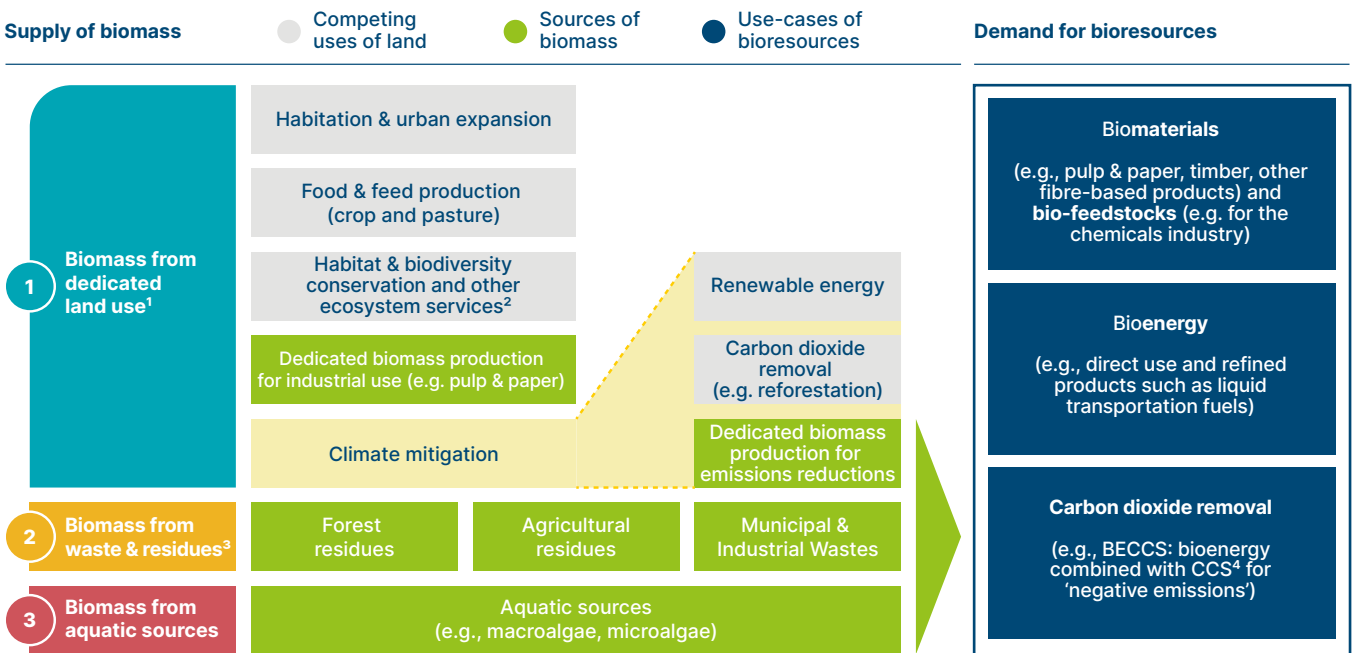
Supply of biomass

Competing uses of land

Sources of biomass

Use-cases of bioresources

Demand for bioresources

1 Biomass from dedicated land use$^1$

Habitation & urban expansion

Food & feed production (crop and pasture)

Habitat & biodiversity conservation and other ecosystem services$^2$

Dedicated biomass production for industrial use (e.g. pulp & paper)

Climate mitigation

Renewable energy

Carbon dioxide removal (e.g. reforestation)

Dedicated biomass production for emissions reductions

2 Biomass from waste & residues$^3$

Forest residues

Agricultural residues

Municipal & Industrial Wastes

3 Biomass from aquatic sources

Aquatic sources (e.g., macroalgae, microalgae)

Biomaterials

(e.g., pulp & paper, timber, other fibre-based products) and bio-feedstocks (e.g. for the chemicals industry)

Bioenergy

(e.g., direct use and refined products such as liquid transportation fuels)

Carbon dioxide removal

(e.g., BECCS: bioenergy combined with CCS$^4$ for 'negative emissions')